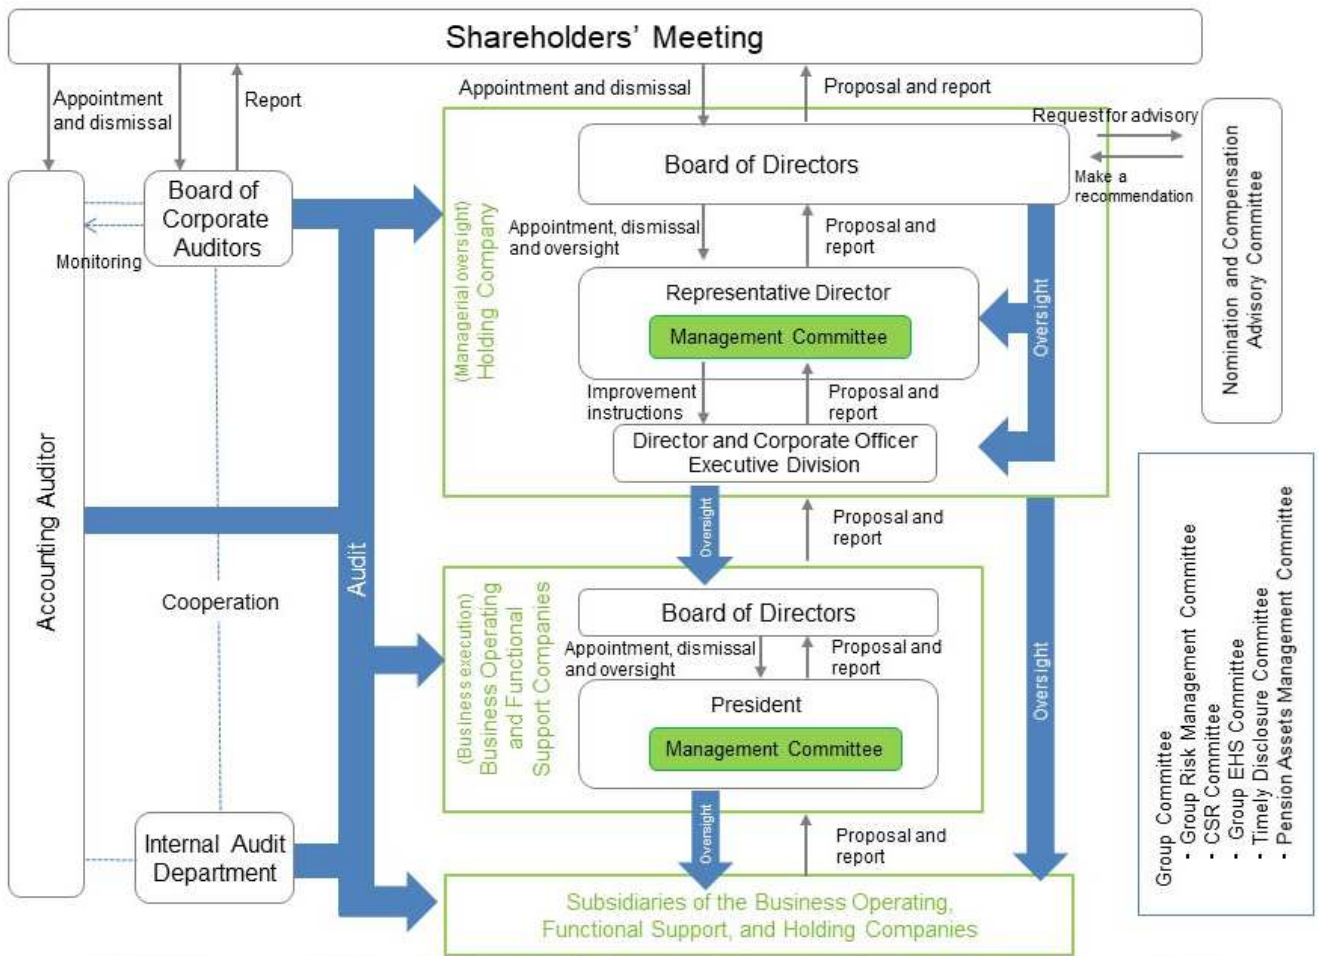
Shareholders' Meeting

Appointment and dismissal

Report

Appointment and dismissal

Proposal and report

Request for advisory

Make a recommendation

Nomination and Compensation Advisory Committee

Board of Corporate Auditors

Monitoring

Board of Directors

(Managerial oversight) Holding Company

Appointment, dismissal and oversight

Proposal and report

Representative Director

Management Committee

Oversight

Improvement instructions

Proposal and report

Director and Corporate Officer Executive Division

Accounting Auditor

Audit

Oversight

Proposal and report

Cooperation

(Business execution) Business Operating and Functional Support Companies

Board of Directors

Appointment, dismissal and oversight

Proposal and report

President

Management Committee

Oversight

Group Committee
- Group Risk Management Committee
- CSR Committee
- Group EHS Committee
- Timely Disclosure Committee
- Pension Assets Management Committee

Internal Audit Department

Oversight

Proposal and report

Subsidiaries of the Business Operating, Functional Support, and Holding Companies